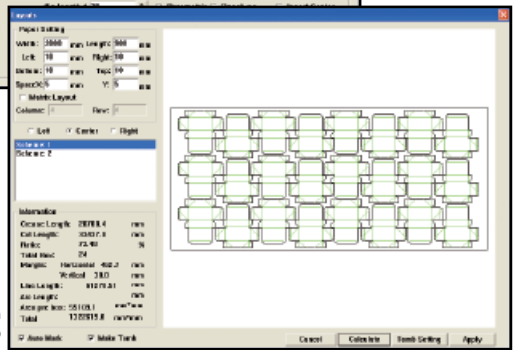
layouts

Paper Setting
Width: 2000 mm Length: 900 mm
Left: 10 mm Right: 10 mm
Bottom: 10 mm Top: 10 mm
SpaceX: 5 mm Y: 5 mm
Matrix Layout
Column: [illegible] Row: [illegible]

Left Center Right

Scheme 1
Scheme 2

Information
Crease Length: 29708.4 mm
Cut Length: 33437.3 mm
Ratio: 73.49 %
Total Num: 24
Margin: Horizontal 452.2 mm
Vertical 38.0 mm
Line Length: 61078.01 mm
Arc Length: mm
Accupation: 55105.1 mm²
Total 1323515.8 mm²

Auto Mark Make Tank

Cancel Calculate Tomb Setting Apply